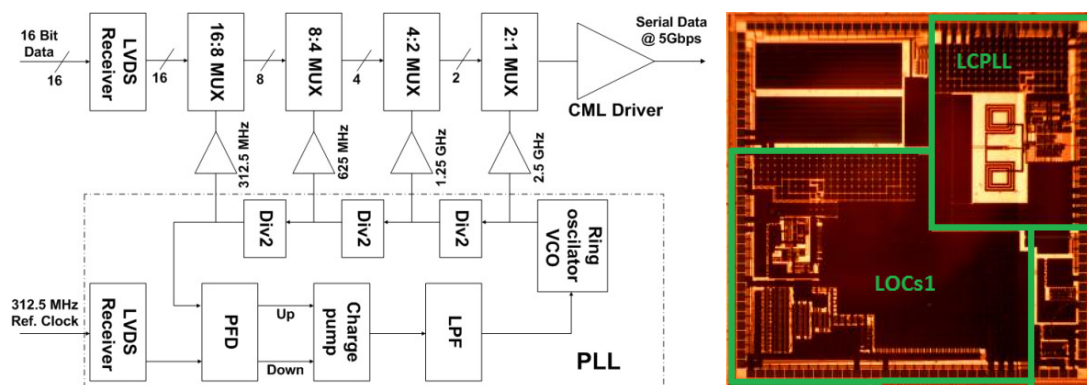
16 Bit Data

16

LVDS Receiver

16

16:8 MUX

8

8:4 MUX

4

4:2 MUX

2

2:1 MUX

Serial Data @ 5Gbps

CML Driver

312.5 MHz

625 MHz

1.25 GHz

2.5 GHz

Div2

Div2

Div2

Ring oscillator VCO

312.5 MHz Ref. Clock

LVDS Receiver

PFD

Up

Down

Charge pump

LPF

PLL

LCPLL

LOCs1